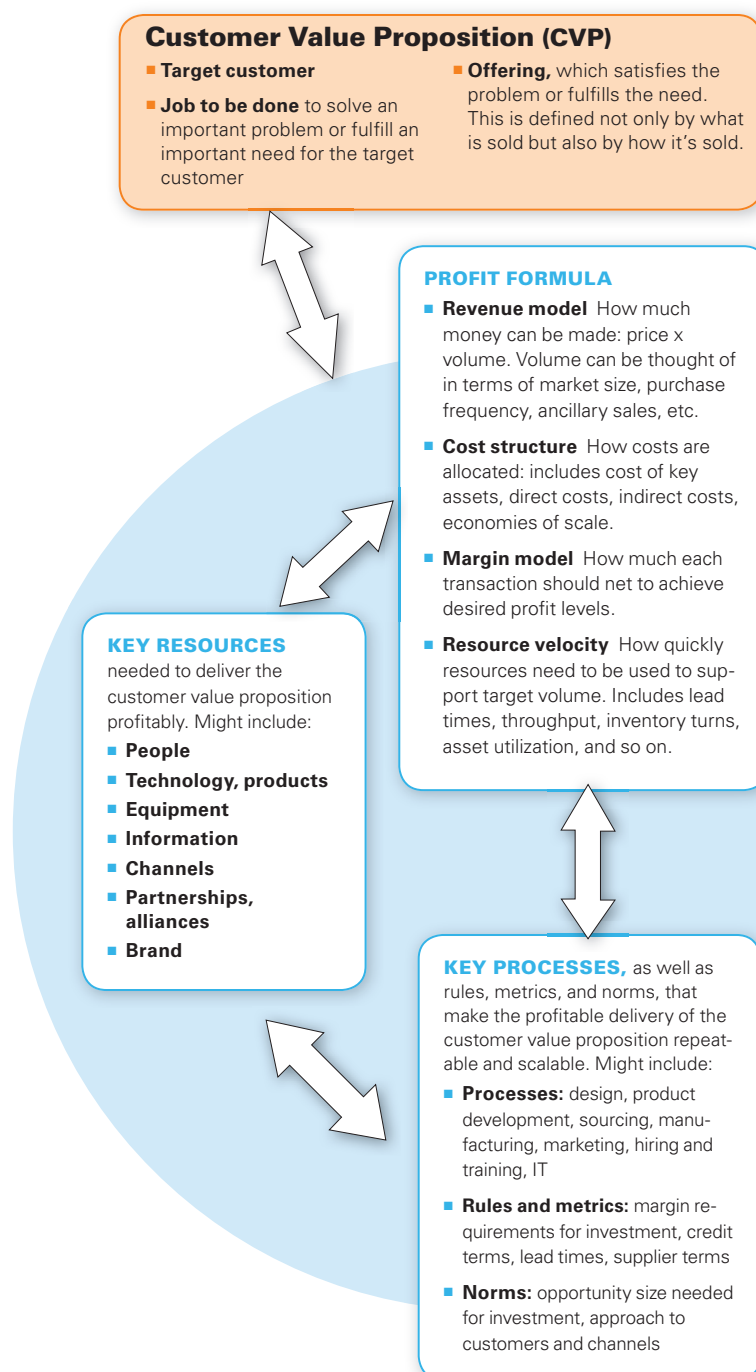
Customer Value Proposition (CVP)

- **Target customer**
- **Job to be done** to solve an important problem or fulfill an important need for the target customer

- **Offering,** which satisfies the problem or fulfills the need. This is defined not only by what is sold but also by how it's sold.

PROFIT FORMULA

- **Revenue model** How much money can be made: price x volume. Volume can be thought of in terms of market size, purchase frequency, ancillary sales, etc.
- **Cost structure** How costs are allocated: includes cost of key assets, direct costs, indirect costs, economies of scale.
- **Margin model** How much each transaction should net to achieve desired profit levels.
- **Resource velocity** How quickly resources need to be used to support target volume. Includes lead times, throughput, inventory turns, asset utilization, and so on.

KEY RESOURCES needed to deliver the customer value proposition profitably. Might include:

- **People**
- **Technology, products**
- **Equipment**
- **Information**
- **Channels**
- **Partnerships, alliances**
- **Brand**

KEY PROCESSES, as well as rules, metrics, and norms, that make the profitable delivery of the customer value proposition repeatable and scalable. Might include:

- **Processes:** design, product development, sourcing, manufacturing, marketing, hiring and training, IT
- **Rules and metrics:** margin requirements for investment, credit terms, lead times, supplier terms
- **Norms:** opportunity size needed for investment, approach to customers and channels